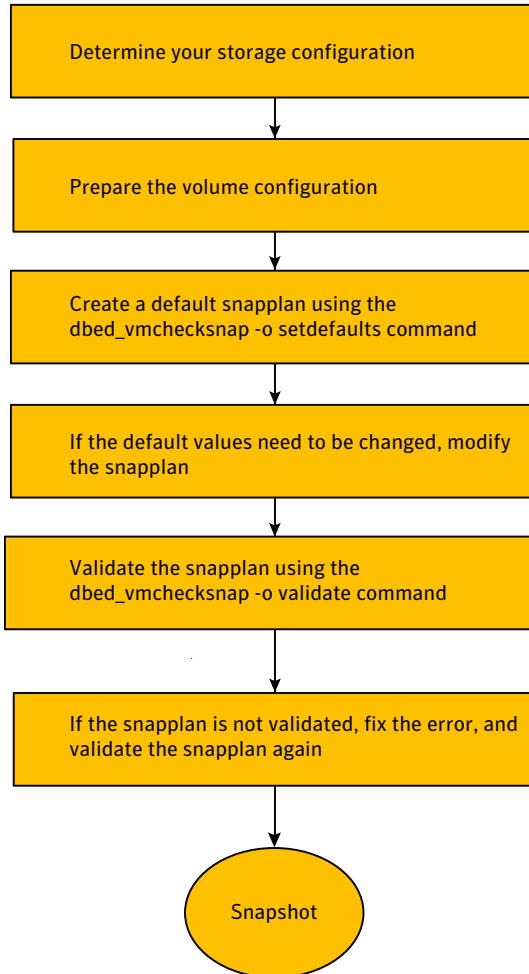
Determine your storage configuration

Prepare the volume configuration

Create a default snapplan using the dbed_vmchecksnap -o setdefaults command

If the default values need to be changed, modify the snapplan

Validate the snapplan using the dbed_vmchecksnap -o validate command

If the snapplan is not validated, fix the error, and validate the snapplan again

Snapshot